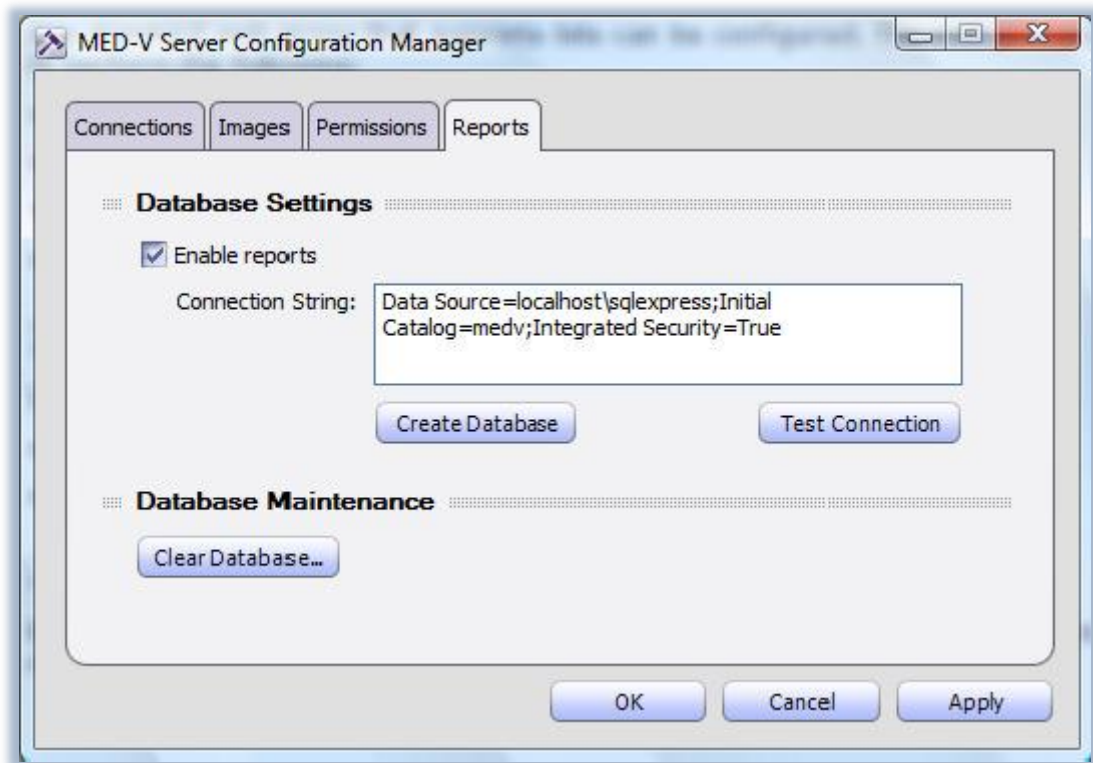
MED-V Server Configuration Manager

Connections | Images | Permissions | Reports

Database Settings

Enable reports

Connection String: Data Source=localhost\sqlexpress;Initial Catalog=medv;Integrated Security=True

Create Database

Test Connection

Database Maintenance

Clear Database...

OK

Cancel

Apply